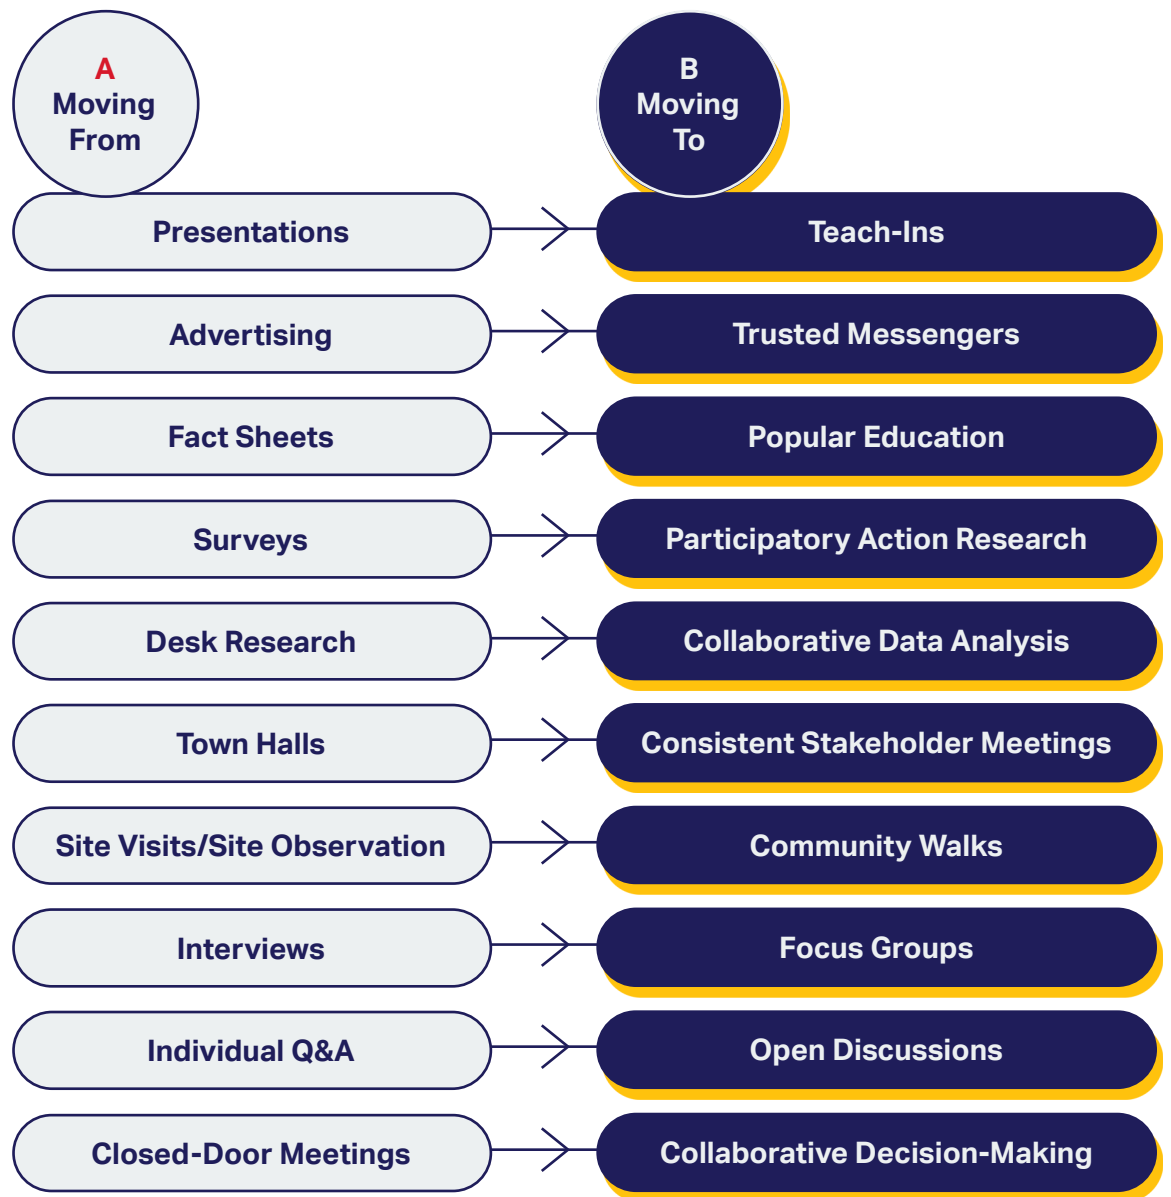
A
Moving
From

B
Moving
To

Presentations
Teach-Ins

Advertising
Trusted Messengers

Fact Sheets
Popular Education

Surveys
Participatory Action Research

Desk Research
Collaborative Data Analysis

Town Halls
Consistent Stakeholder Meetings

Site Visits/Site Observation
Community Walks

Interviews
Focus Groups

Individual Q&A
Open Discussions

Closed-Door Meetings
Collaborative Decision-Making